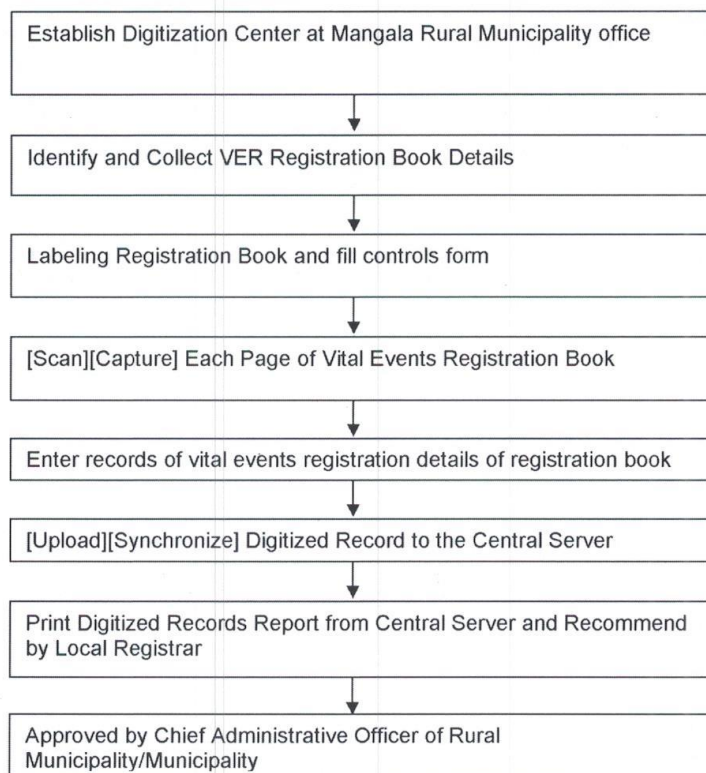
Establish Digitization Center at Mangala Rural Municipality office

Identify and Collect VER Registration Book Details

Labeling Registration Book and fill controls form

[Scan][Capture] Each Page of Vital Events Registration Book

Enter records of vital events registration details of registration book

[Upload][Synchronize] Digitized Record to the Central Server

Print Digitized Records Report from Central Server and Recommend by Local Registrar

Approved by Chief Administrative Officer of Rural Municipality/Municipality